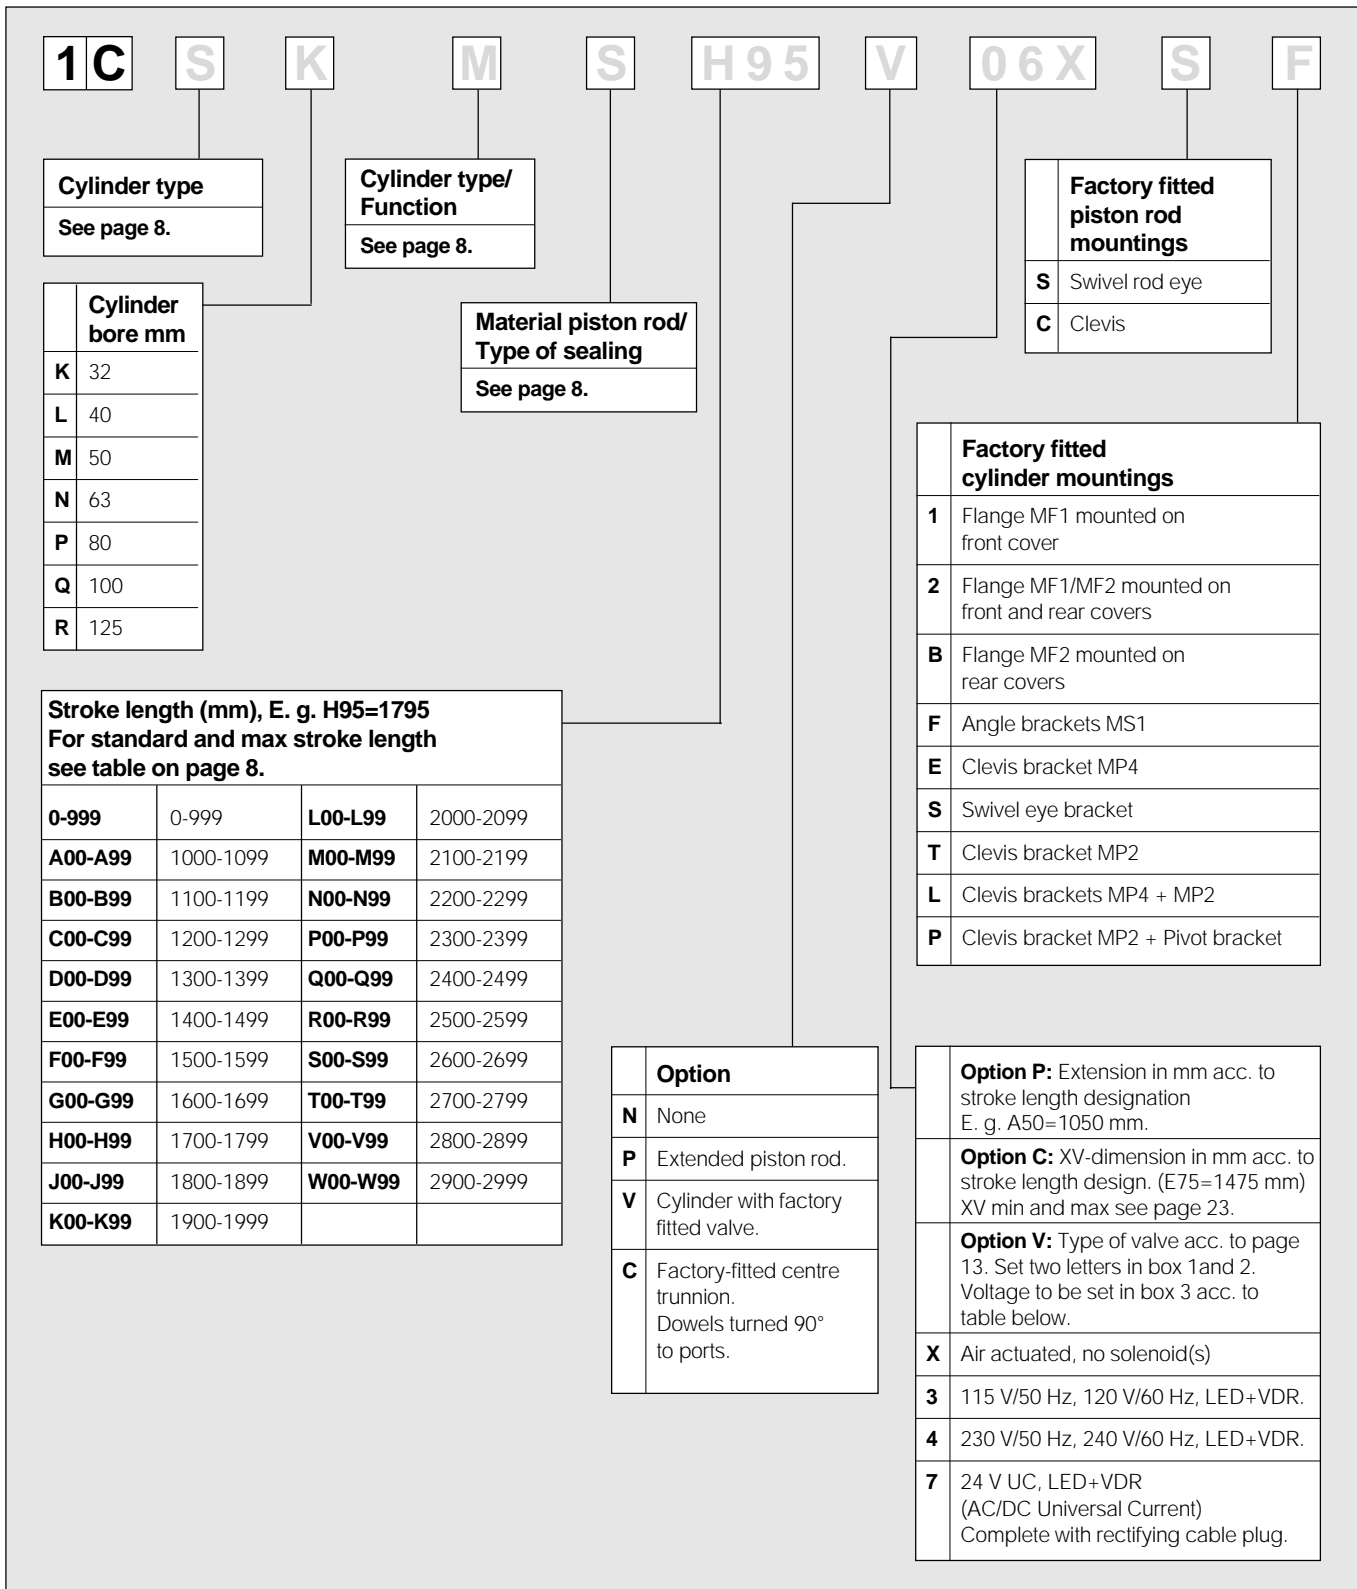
1C S K M S H95 V 06X S F

Cylinder type
See page 8.

Cylinder type/ Function
See page 8.

Factory fitted piston rod mountings

| | |
|---|---|
| S | Swivel rod eye |
| C | Clevis |

Cylinder bore mm

| | |
|---|---|
| K | 32 |
| L | 40 |
| M | 50 |
| N | 63 |
| P | 80 |
| Q | 100 |
| R | 125 |

Material piston rod/ Type of sealing
See page 8.

Factory fitted cylinder mountings

| | |
|---|---|
| 1 | Flange MF1 mounted on front cover |
| 2 | Flange MF1/MF2 mounted on front and rear covers |
| B | Flange MF2 mounted on rear covers |
| F | Angle brackets MS1 |
| E | Clevis bracket MP4 |
| S | Swivel eye bracket |
| T | Clevis bracket MP2 |
| L | Clevis brackets MP4 + MP2 |
| P | Clevis bracket MP2 + Pivot bracket |

Stroke length (mm), E. g. H95=1795
For standard and max stroke length see table on page 8.

| | | | |
|---|---|---|---|
| 0-999 | 0-999 | L00-L99 | 2000-2099 |
| A00-A99 | 1000-1099 | M00-M99 | 2100-2199 |
| B00-B99 | 1100-1199 | N00-N99 | 2200-2299 |
| C00-C99 | 1200-1299 | P00-P99 | 2300-2399 |
| D00-D99 | 1300-1399 | Q00-Q99 | 2400-2499 |
| E00-E99 | 1400-1499 | R00-R99 | 2500-2599 |
| F00-F99 | 1500-1599 | S00-S99 | 2600-2699 |
| G00-G99 | 1600-1699 | T00-T99 | 2700-2799 |
| H00-H99 | 1700-1799 | V00-V99 | 2800-2899 |
| J00-J99 | 1800-1899 | W00-W99 | 2900-2999 |
| K00-K99 | 1900-1999 | | |

Option

| | |
|---|---|
| N | None |
| P | Extended piston rod. |
| V | Cylinder with factory fitted valve. |
| C | Factory-fitted centre trunnion. Dowels turned 90° to ports. |

| | |
|---|---|
| | **Option P:** Extension in mm acc. to stroke length designation E. g. A50=1050 mm. |
| | **Option C:** XV-dimension in mm acc. to stroke length design. (E75=1475 mm) XV min and max see page 23. |
| | **Option V:** Type of valve acc. to page 13. Set two letters in box 1and 2. Voltage to be set in box 3 acc. to table below. |
| X | Air actuated, no solenoid(s) |
| 3 | 115 V/50 Hz, 120 V/60 Hz, LED+VDR. |
| 4 | 230 V/50 Hz, 240 V/60 Hz, LED+VDR. |
| 7 | 24 V UC, LED+VDR (AC/DC Universal Current) Complete with rectifying cable plug. |